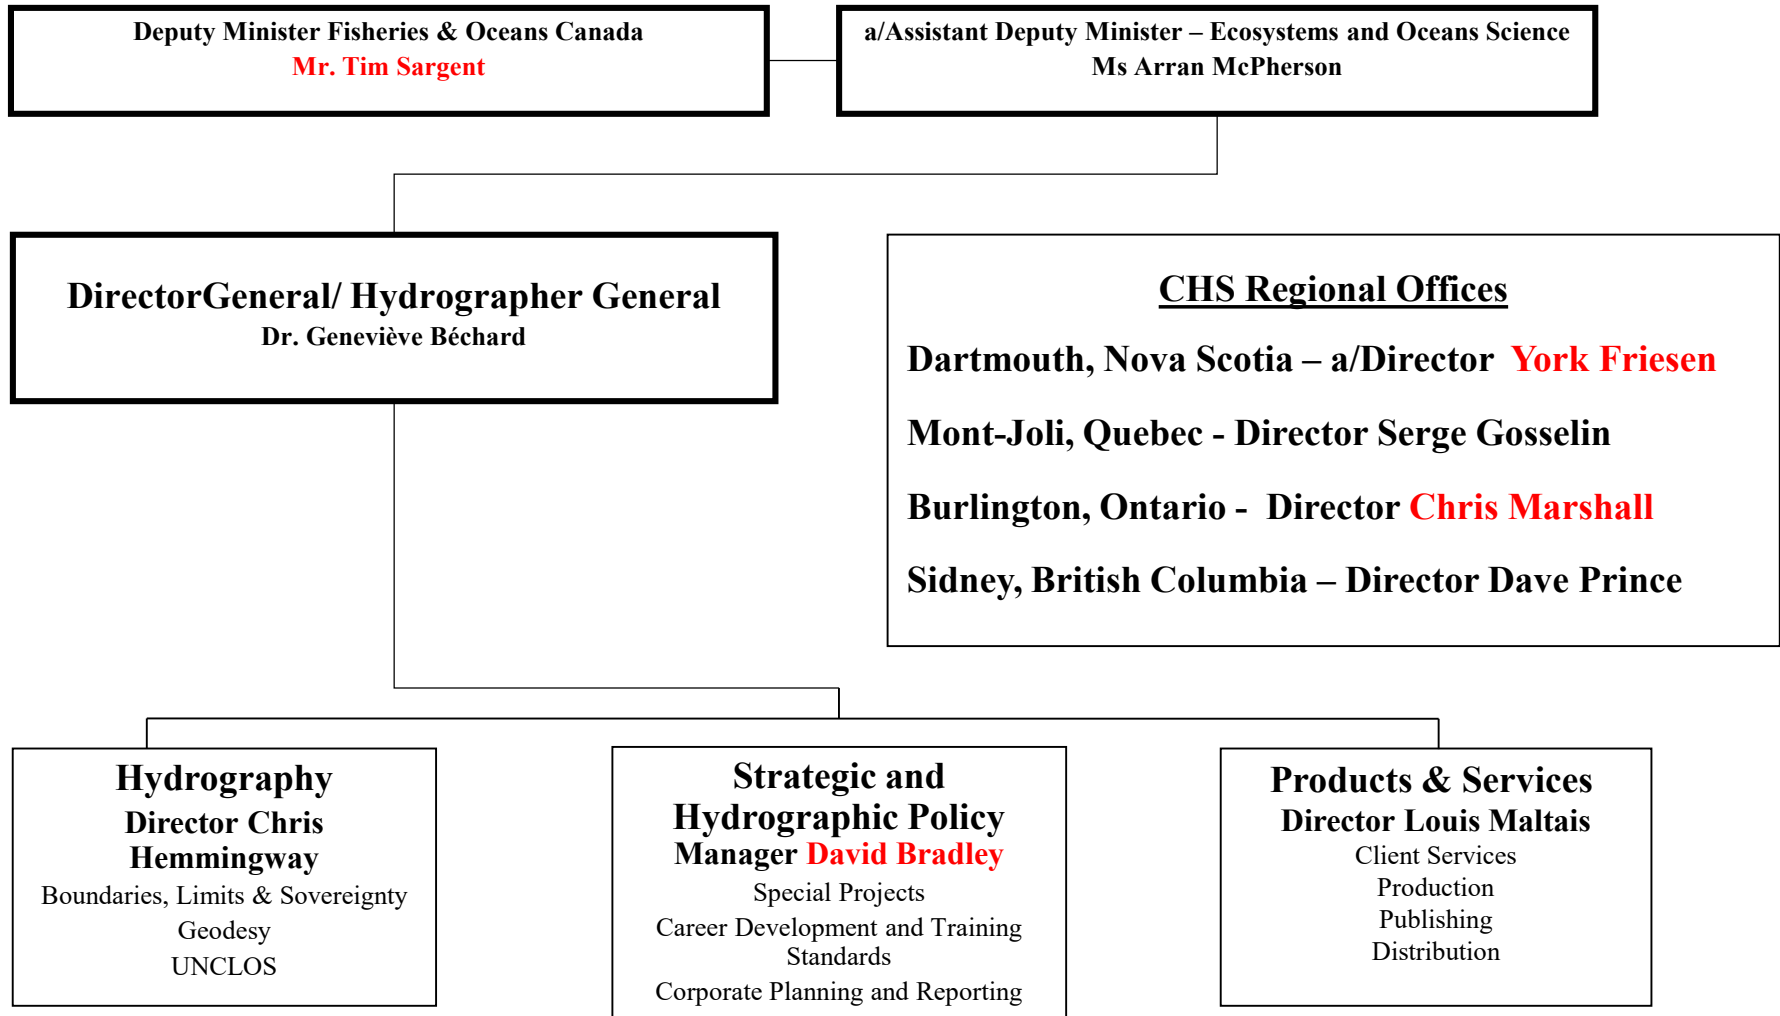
Deputy Minister Fisheries & Oceans Canada
Mr. Tim Sargent

a/Assistant Deputy Minister – Ecosystems and Oceans Science
Ms Arran McPherson

DirectorGeneral/ Hydrographer General
Dr. Geneviève Béchard

CHS Regional Offices

Dartmouth, Nova Scotia – a/Director York Friesen

Mont-Joli, Quebec - Director Serge Gosselin

Burlington, Ontario - Director Chris Marshall

Sidney, British Columbia – Director Dave Prince

Hydrography
Director Chris Hemmingway
Boundaries, Limits & Sovereignty
Geodesy
UNCLOS

Strategic and Hydrographic Policy
Manager David Bradley
Special Projects
Career Development and Training
Standards
Corporate Planning and Reporting

Products & Services
Director Louis Maltais
Client Services
Production
Publishing
Distribution